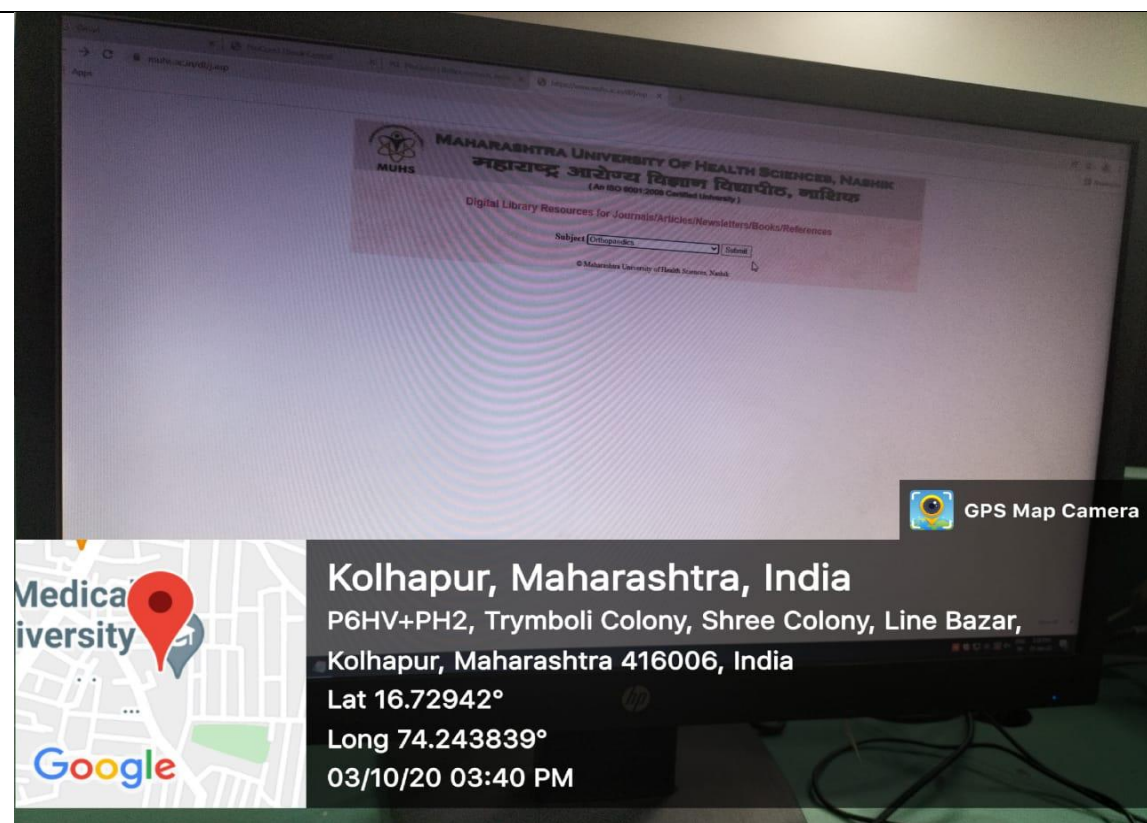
MUHS

MAHARASHTRA UNIVERSITY OF HEALTH SCIENCES, NASHIK
महाराष्ट्र आरोग्य विज्ञान विद्यापीठ, नाशिक
(An ISO 9001:2008 Certified University)

Digital Library Resources for Journals/Articles/Newsletters/Books/References

Subject Orthopaedics Submit

© Maharashtra University of Health Sciences, Nashik

GPS Map Camera

Medical
iversity

Google

Kolhapur, Maharashtra, India
P6HV+PH2, Trymboli Colony, Shree Colony, Line Bazar, Kolhapur, Maharashtra 416006, India
Lat 16.72942°
Long 74.243839°
03/10/20 03:40 PM